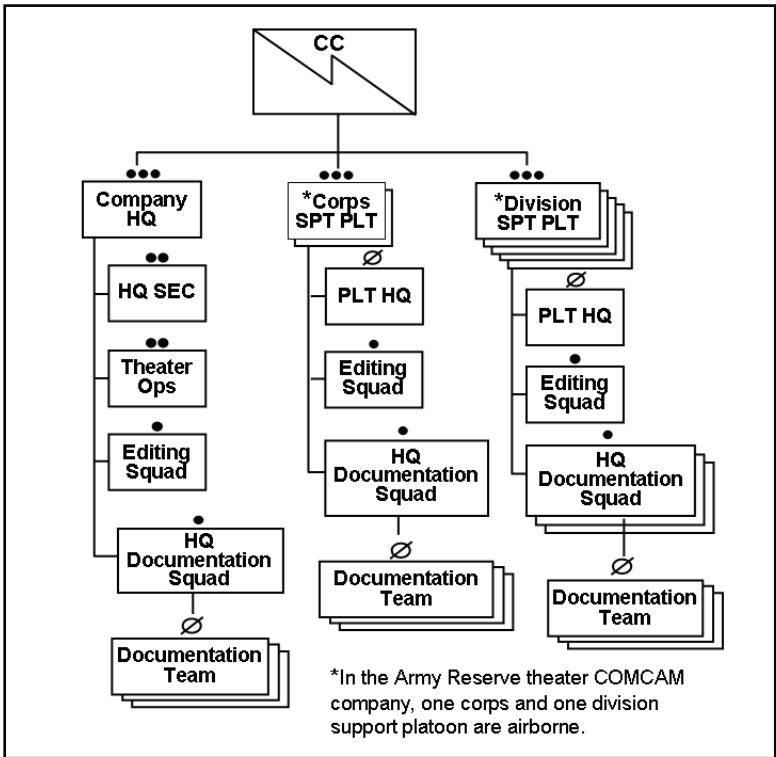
CC

●●●
Company HQ

●●
HQ SEC

●●
Theater Ops

●
Editing Squad

●
HQ Documentation Squad

Ø
Documentation Team

●●●
*Corps SPT PLT

Ø
PLT HQ

●
Editing Squad

●
HQ Documentation Squad

Ø
Documentation Team

●●●
*Division SPT PLT

Ø
PLT HQ

●
Editing Squad

●
HQ Documentation Squad

Ø
Documentation Team

*In the Army Reserve theater COMCAM company, one corps and one division support platoon are airborne.